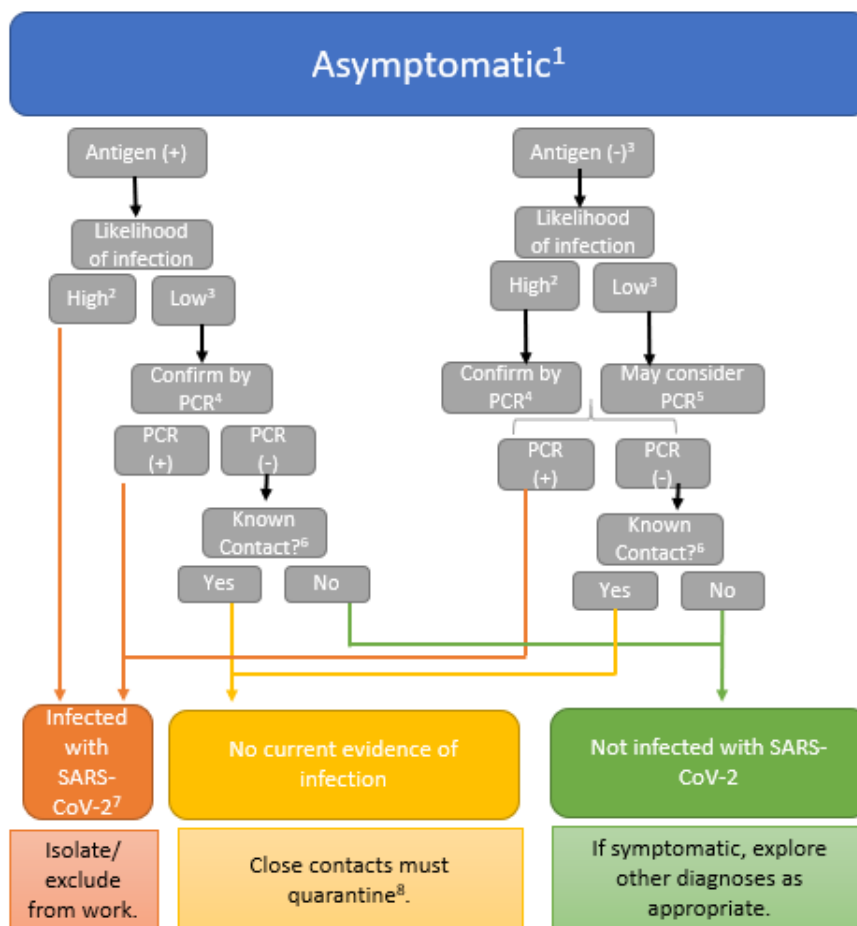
Asymptomatic$^1$

Antigen (+)

Likelihood of infection

High$^2$

Low$^3$

Confirm by PCR$^4$

PCR (+)

PCR (-)

Known Contact?$^6$

Yes

No

Antigen (-)$^3$

Likelihood of infection

High$^2$

Low$^3$

Confirm by PCR$^4$

May consider PCR$^5$

PCR (+)

PCR (-)

Known Contact?$^6$

Yes

No

Infected with SARS-CoV-2$^7$

No current evidence of infection

Not infected with SARS-CoV-2

Isolate/ exclude from work.

Close contacts must quarantine$^8$.

If symptomatic, explore other diagnoses as appropriate.